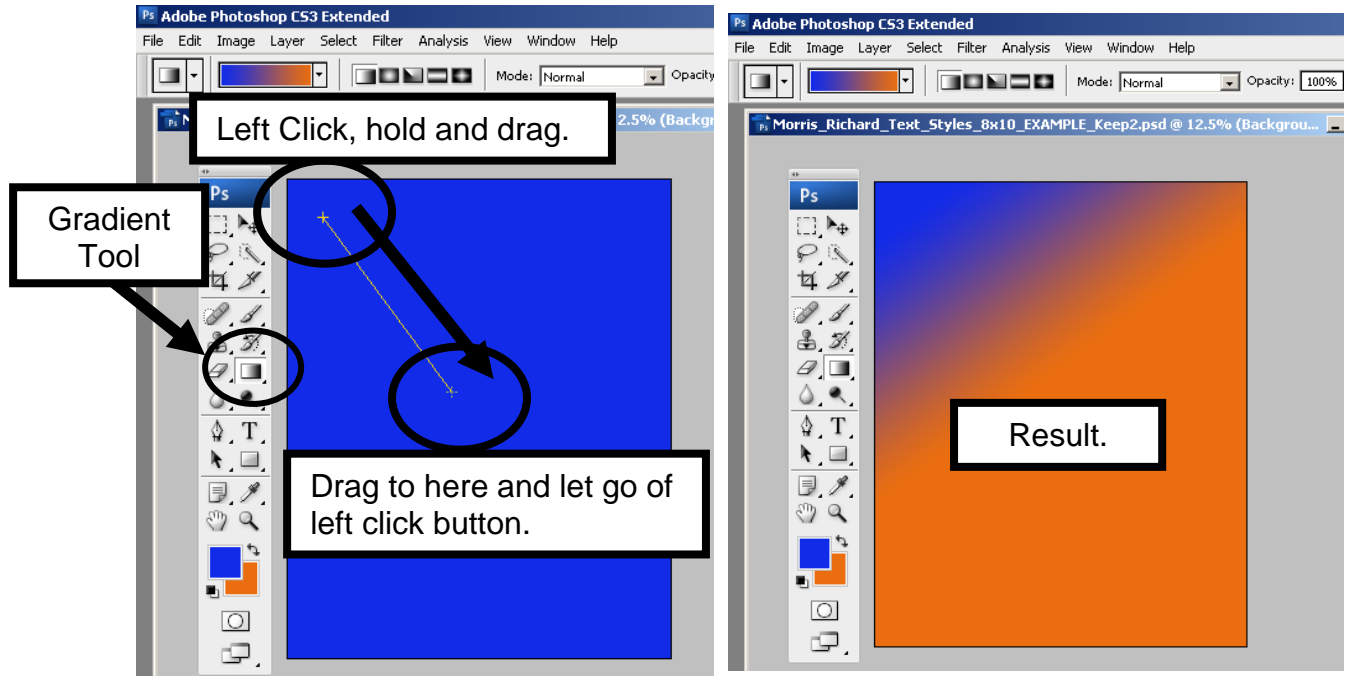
Ps Adobe Photoshop CS3 Extended

File Edit Image Layer Select Filter Analysis View Window Help

Mode: Normal Opacity

Ps N 2.5% (Backgr

Left Click, hold and drag.

Ps

Gradient Tool

Drag to here and let go of left click button.

Ps Adobe Photoshop CS3 Extended

File Edit Image Layer Select Filter Analysis View Window Help

Mode: Normal Opacity: 100%

Ps Morris_Richard_Text_Styles_8x10_EXAMPLE_Keep2.psd @ 12.5% (Backgrou...

Ps

Result.